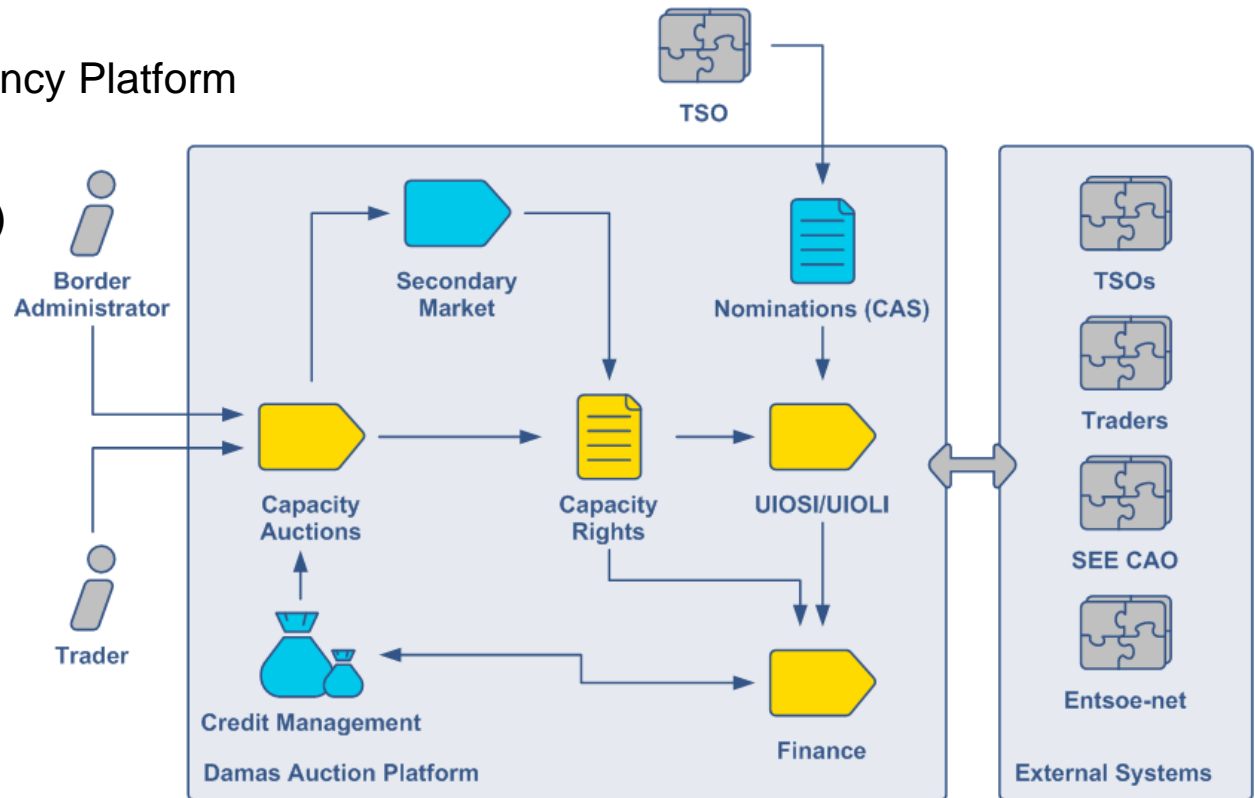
ncy Platform

)

TSO

Border Administrator

Secondary Market

Nominations (CAS)

TSOs

Traders

Capacity Auctions

Capacity Rights

UIOSI/UIOLI

SEE CAO

Trader

Entsoe-net

Credit Management

Finance

Damas Auction Platform

External Systems